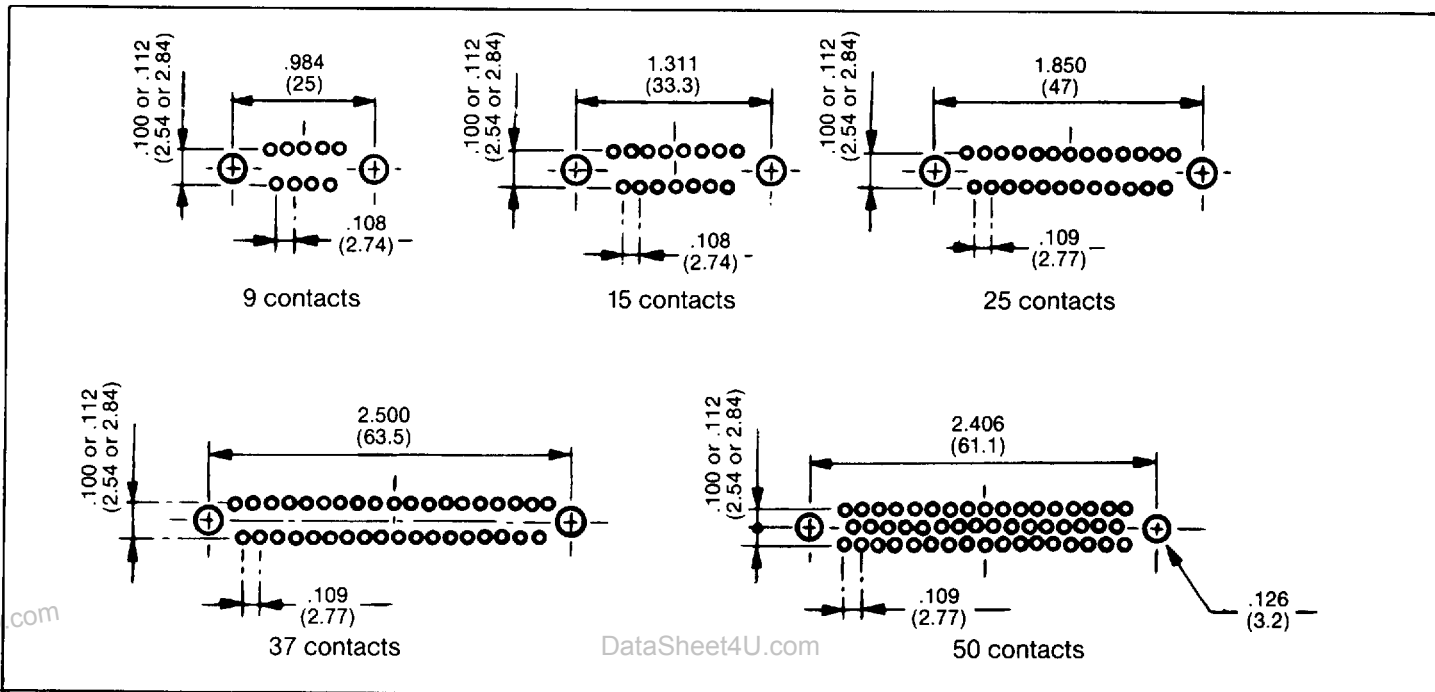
.100 or .112
(2.54 or 2.84)

.984
(25)

.108
(2.74)

9 contacts

.100 or .112
(2.54 or 2.84)

1.311
(33.3)

.108
(2.74)

15 contacts

.100 or .112
(2.54 or 2.84)

1.850
(47)

.109
(2.77)

25 contacts

.100 or .112
(2.54 or 2.84)

2.500
(63.5)

.109
(2.77)

37 contacts

.100 or .112
(2.54 or 2.84)

2.406
(61.1)

.109
(2.77)

.126
(3.2)

50 contacts

.com

DataSheet4U.com